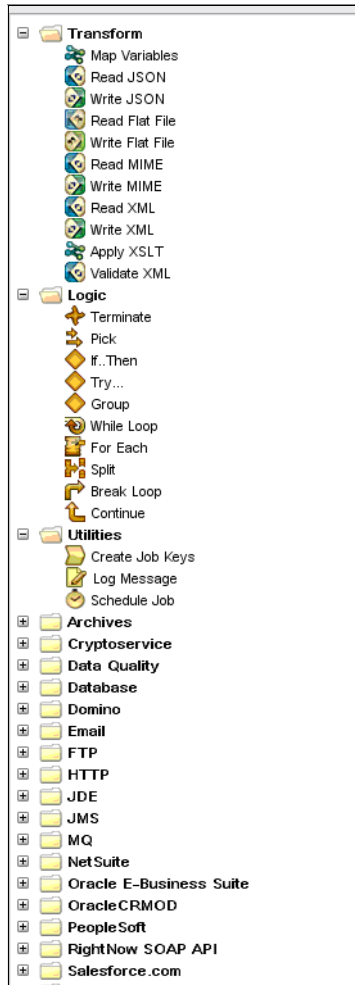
Transform
Map Variables
Read JSON
Write JSON
Read Flat File
Write Flat File
Read MIME
Write MIME
Read XML
Write XML
Apply XSLT
Validate XML
Logic
Terminate
Pick
If..Then
Try...
Group
While Loop
For Each
Split
Break Loop
Continue
Utilities
Create Job Keys
Log Message
Schedule Job
Archives
Cryptoservice
Data Quality
Database
Domino
Email
FTP
HTTP
JDE
JMS
MQ
NetSuite
Oracle E-Business Suite
OracleCRMOD
PeopleSoft
RightNow SOAP API
Salesforce.com